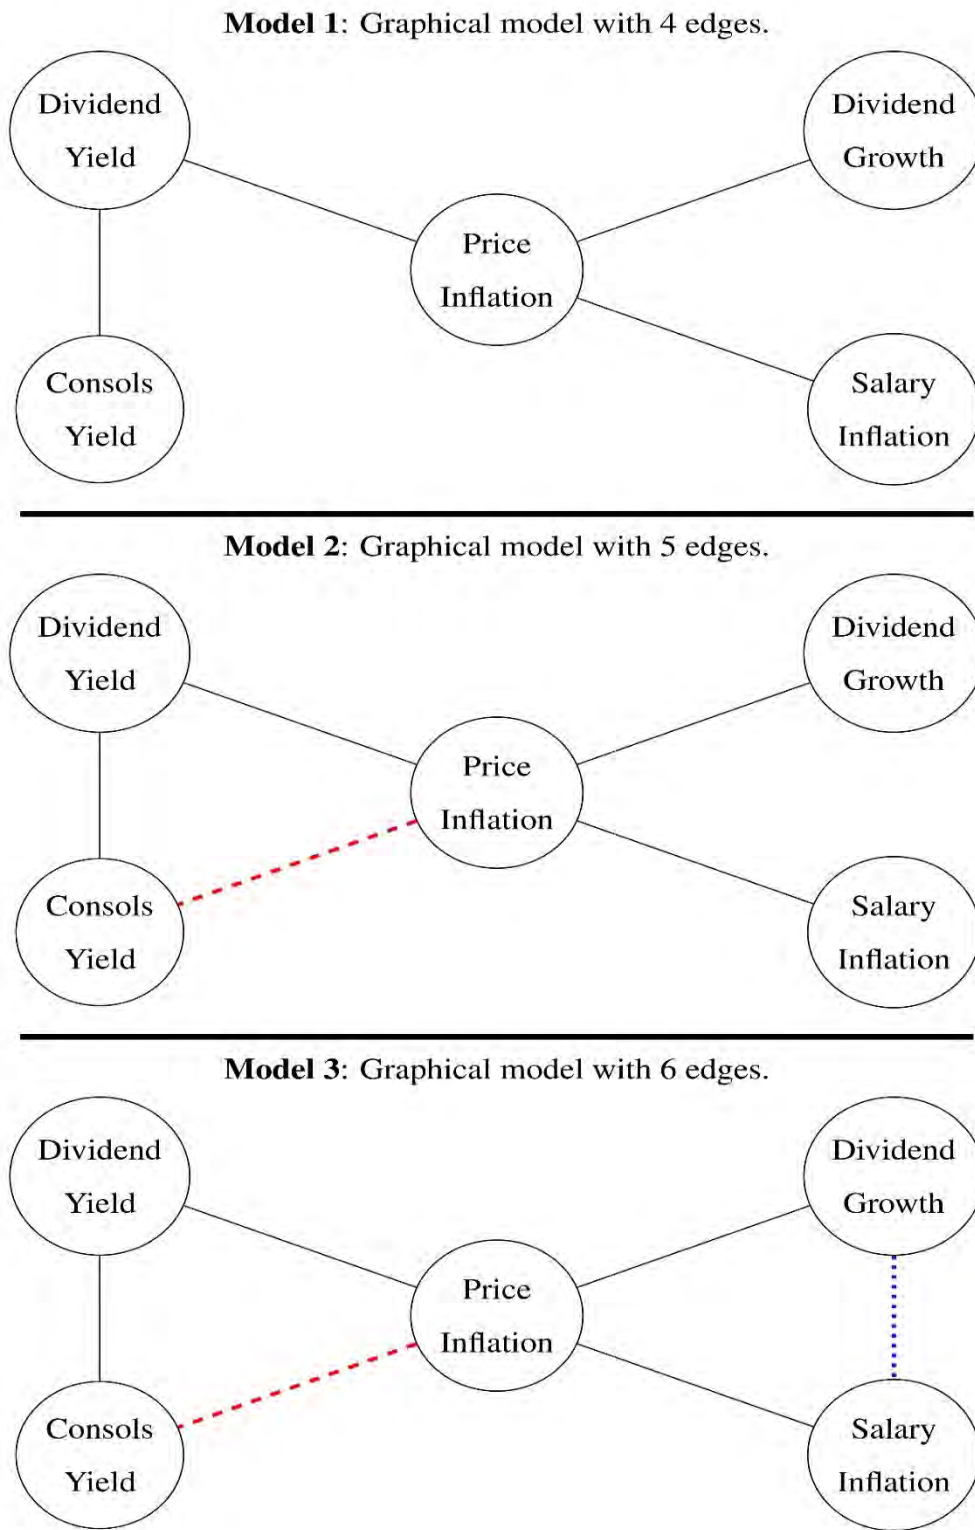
**Model 1**: Graphical model with 4 edges.

Dividend Yield

Dividend Growth

Price Inflation

Consols Yield

Salary Inflation

**Model 2**: Graphical model with 5 edges.

Dividend Yield

Dividend Growth

Price Inflation

Consols Yield

Salary Inflation

**Model 3**: Graphical model with 6 edges.

Dividend Yield

Dividend Growth

Price Inflation

Consols Yield

Salary Inflation